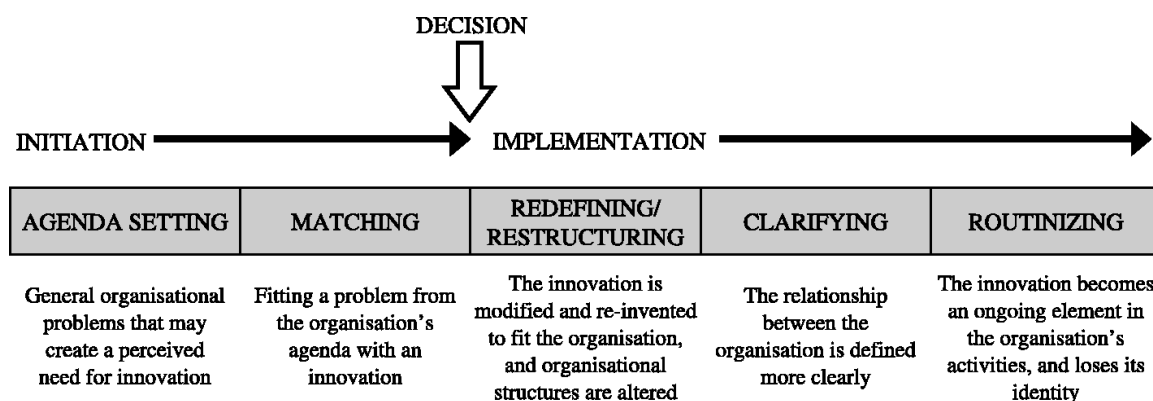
DECISION

INITIATION

IMPLEMENTATION

| AGENDA SETTING | MATCHING | REDEFINING/ RESTRUCTURING | CLARIFYING | ROUTINIZING |
|---|---|---|---|---|
| General organisational problems that may create a perceived need for innovation | Fitting a problem from the organisation's agenda with an innovation | The innovation is modified and re-invented to fit the organisation, and organisational structures are altered | The relationship between the organisation is defined more clearly | The innovation becomes an ongoing element in the organisation's activities, and loses its identity |